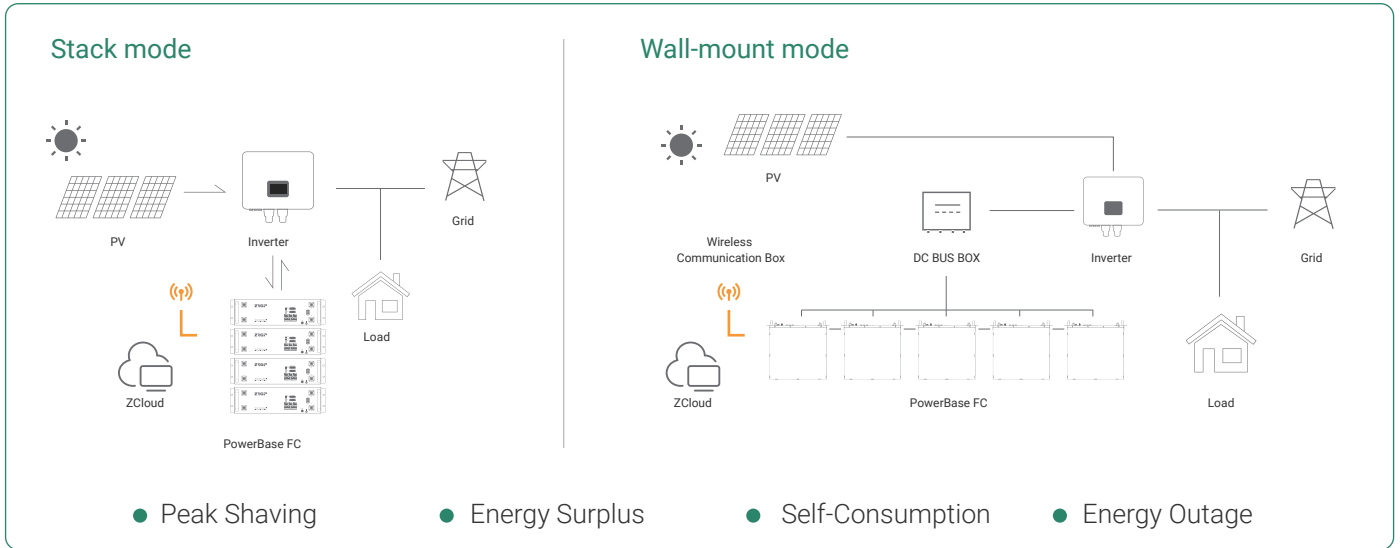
Stack mode

PV

Inverter

Grid

Load

ZCloud

PowerBase FC

Wall-mount mode

PV

Wireless Communication Box

DC BUS BOX

Inverter

Grid

ZCloud

PowerBase FC

Load

Peak Shaving

Energy Surplus

Self-Consumption

Energy Outage